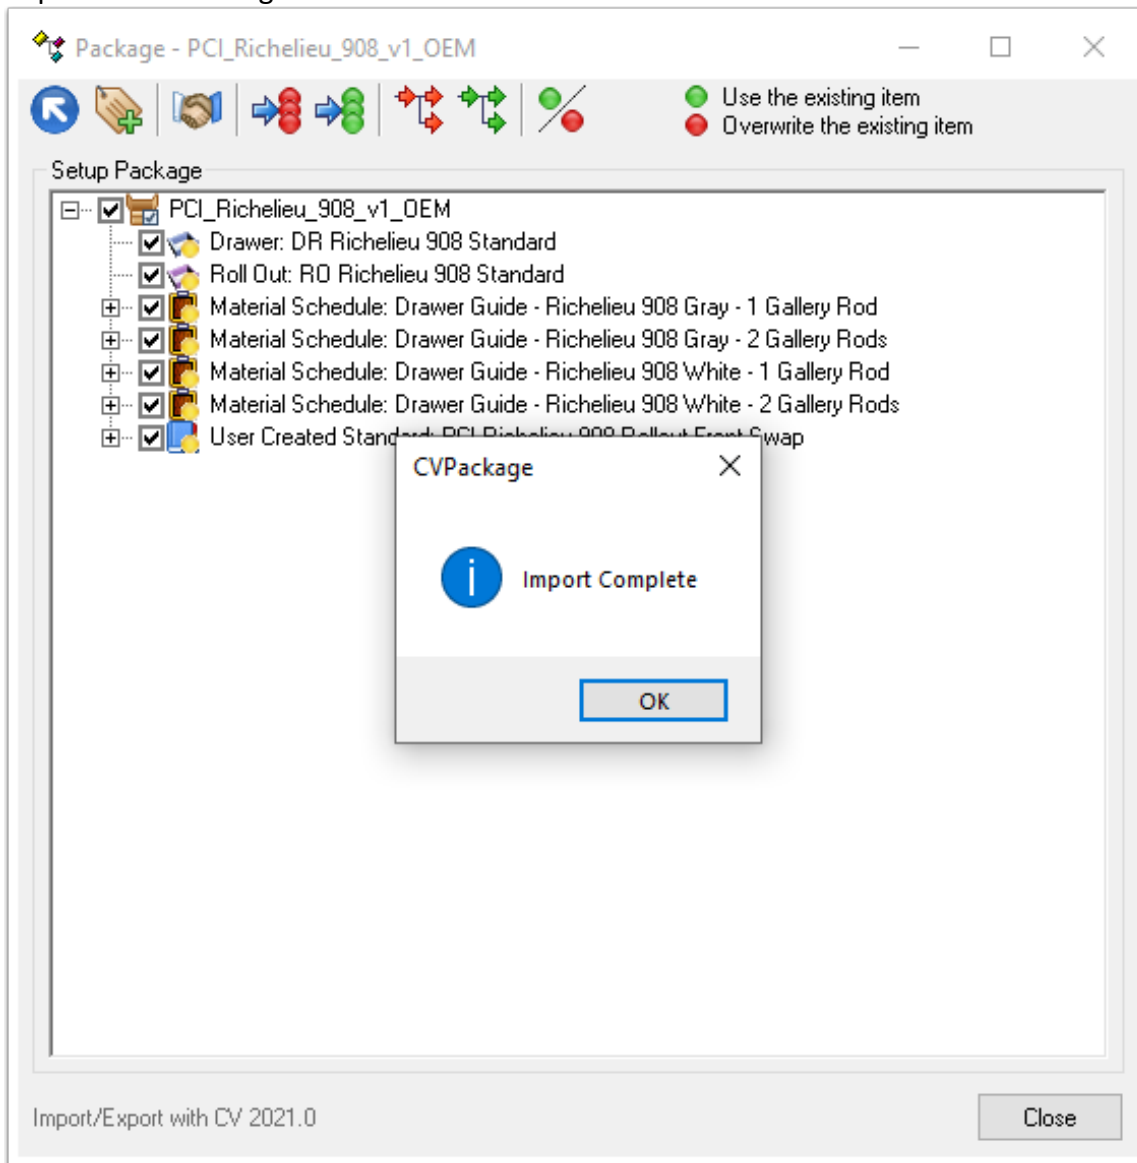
Package - PCI_Richelieu_908_v1_OEM

Use the existing item
Overwrite the existing item

Setup Package

PCI_Richelieu_908_v1_OEM
Drawer: DR Richelieu 908 Standard
Roll Out: RO Richelieu 908 Standard
Material Schedule: Drawer Guide - Richelieu 908 Gray - 1 Gallery Rod
Material Schedule: Drawer Guide - Richelieu 908 Gray - 2 Gallery Rods
Material Schedule: Drawer Guide - Richelieu 908 White - 1 Gallery Rod
Material Schedule: Drawer Guide - Richelieu 908 White - 2 Gallery Rods
User Created Stand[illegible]wap

CVPackage

Import Complete

OK

Import/Export with CV 2021.0

Close